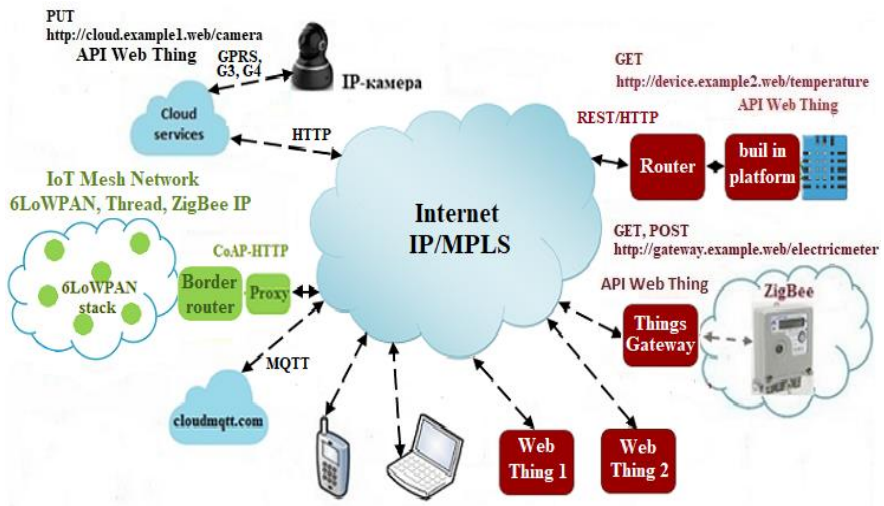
PUT
http://cloud.example1.web/camera
API Web Thing

GPRS, G3, G4

IP-камера

Cloud services

HTTP

GET
http://device.example2.web/temperature
API Web Thing

REST/HTTP

Router

buil in platform

IoT Mesh Network
6LoWPAN, Thread, ZigBee IP

Internet
IP/MPLS

GET, POST
http://gateway.example.web/electricmeter

CoAP-HTTP

6LoWPAN stack

Border router

Proxy

API Web Thing

ZigBee

Things Gateway

MQTT

cloudmqtt.com

Web Thing 1

Web Thing 2